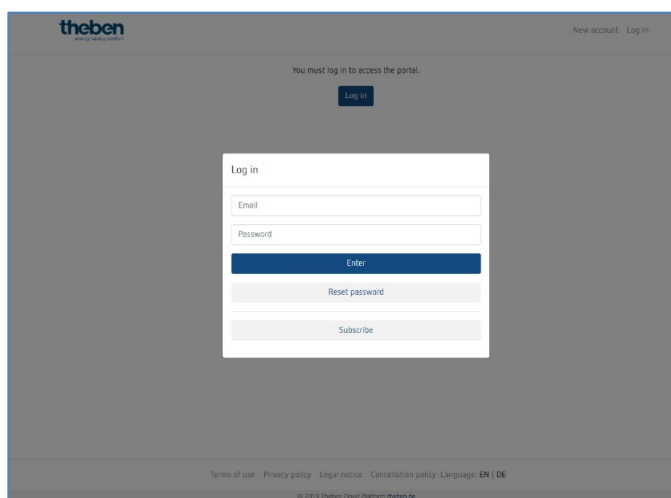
theben
energy saving comfort

New account Log in

You must log in to access the portal.

Log in

Log in

Email

Password

Enter

Reset password

Subscribe

Terms of use Privacy policy Legal notice Cancellation policy Language: EN | DE

© 2019 Theben Cloud Platform theben.de